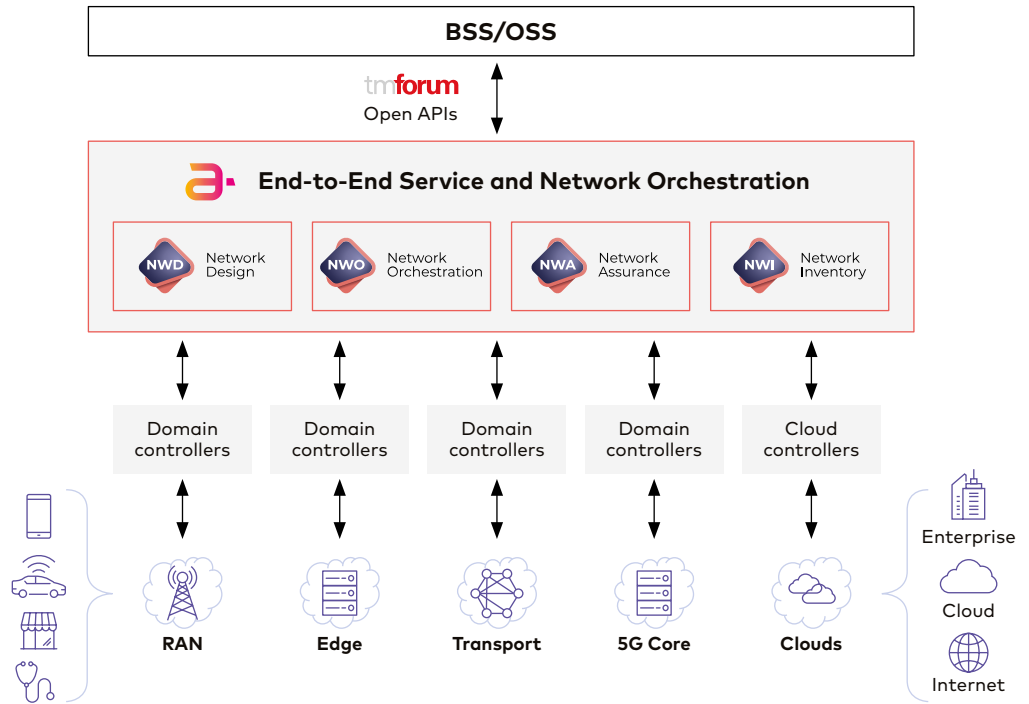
BSS/OSS

tmforum
Open APIs

End-to-End Service and Network Orchestration

NWD Network Design

NWO Network Orchestration

NWA Network Assurance

NWI Network Inventory

Domain controllers

Domain controllers

Domain controllers

Domain controllers

Cloud controllers

RAN

Edge

Transport

5G Core

Clouds

Enterprise

Cloud

Internet